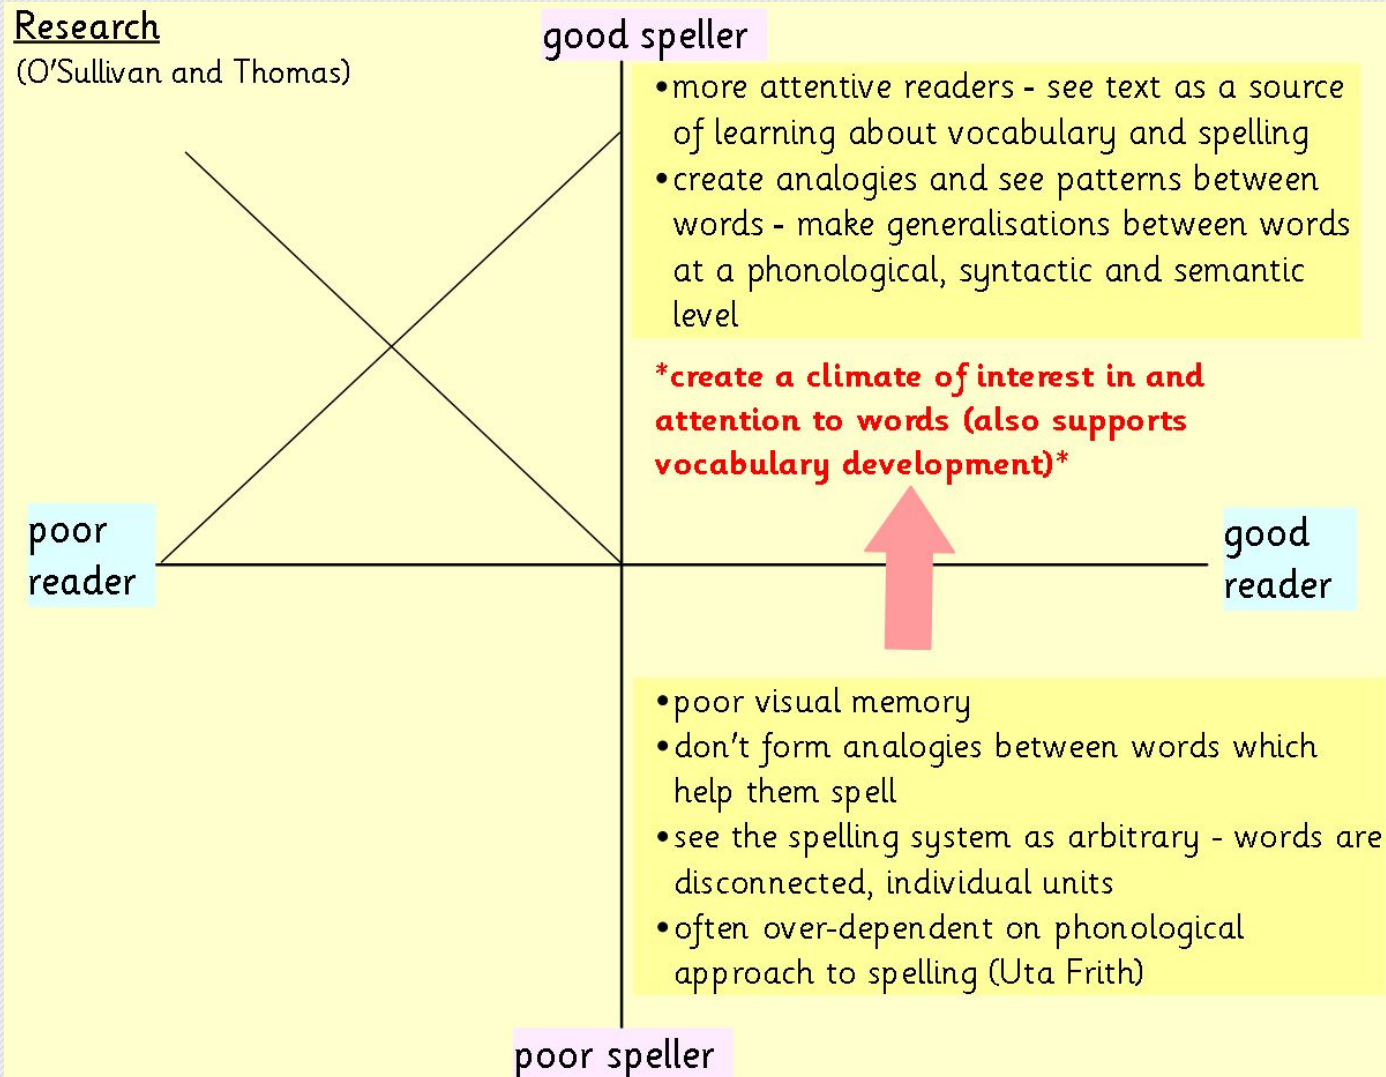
Research
(O'Sullivan and Thomas)

good speller

• more attentive readers - see text as a source of learning about vocabulary and spelling
• create analogies and see patterns between words - make generalisations between words at a phonological, syntactic and semantic level

*create a climate of interest in and attention to words (also supports vocabulary development)*

poor reader

good reader

• poor visual memory
• don't form analogies between words which help them spell
• see the spelling system as arbitrary - words are disconnected, individual units
• often over-dependent on phonological approach to spelling (Uta Frith)

poor speller